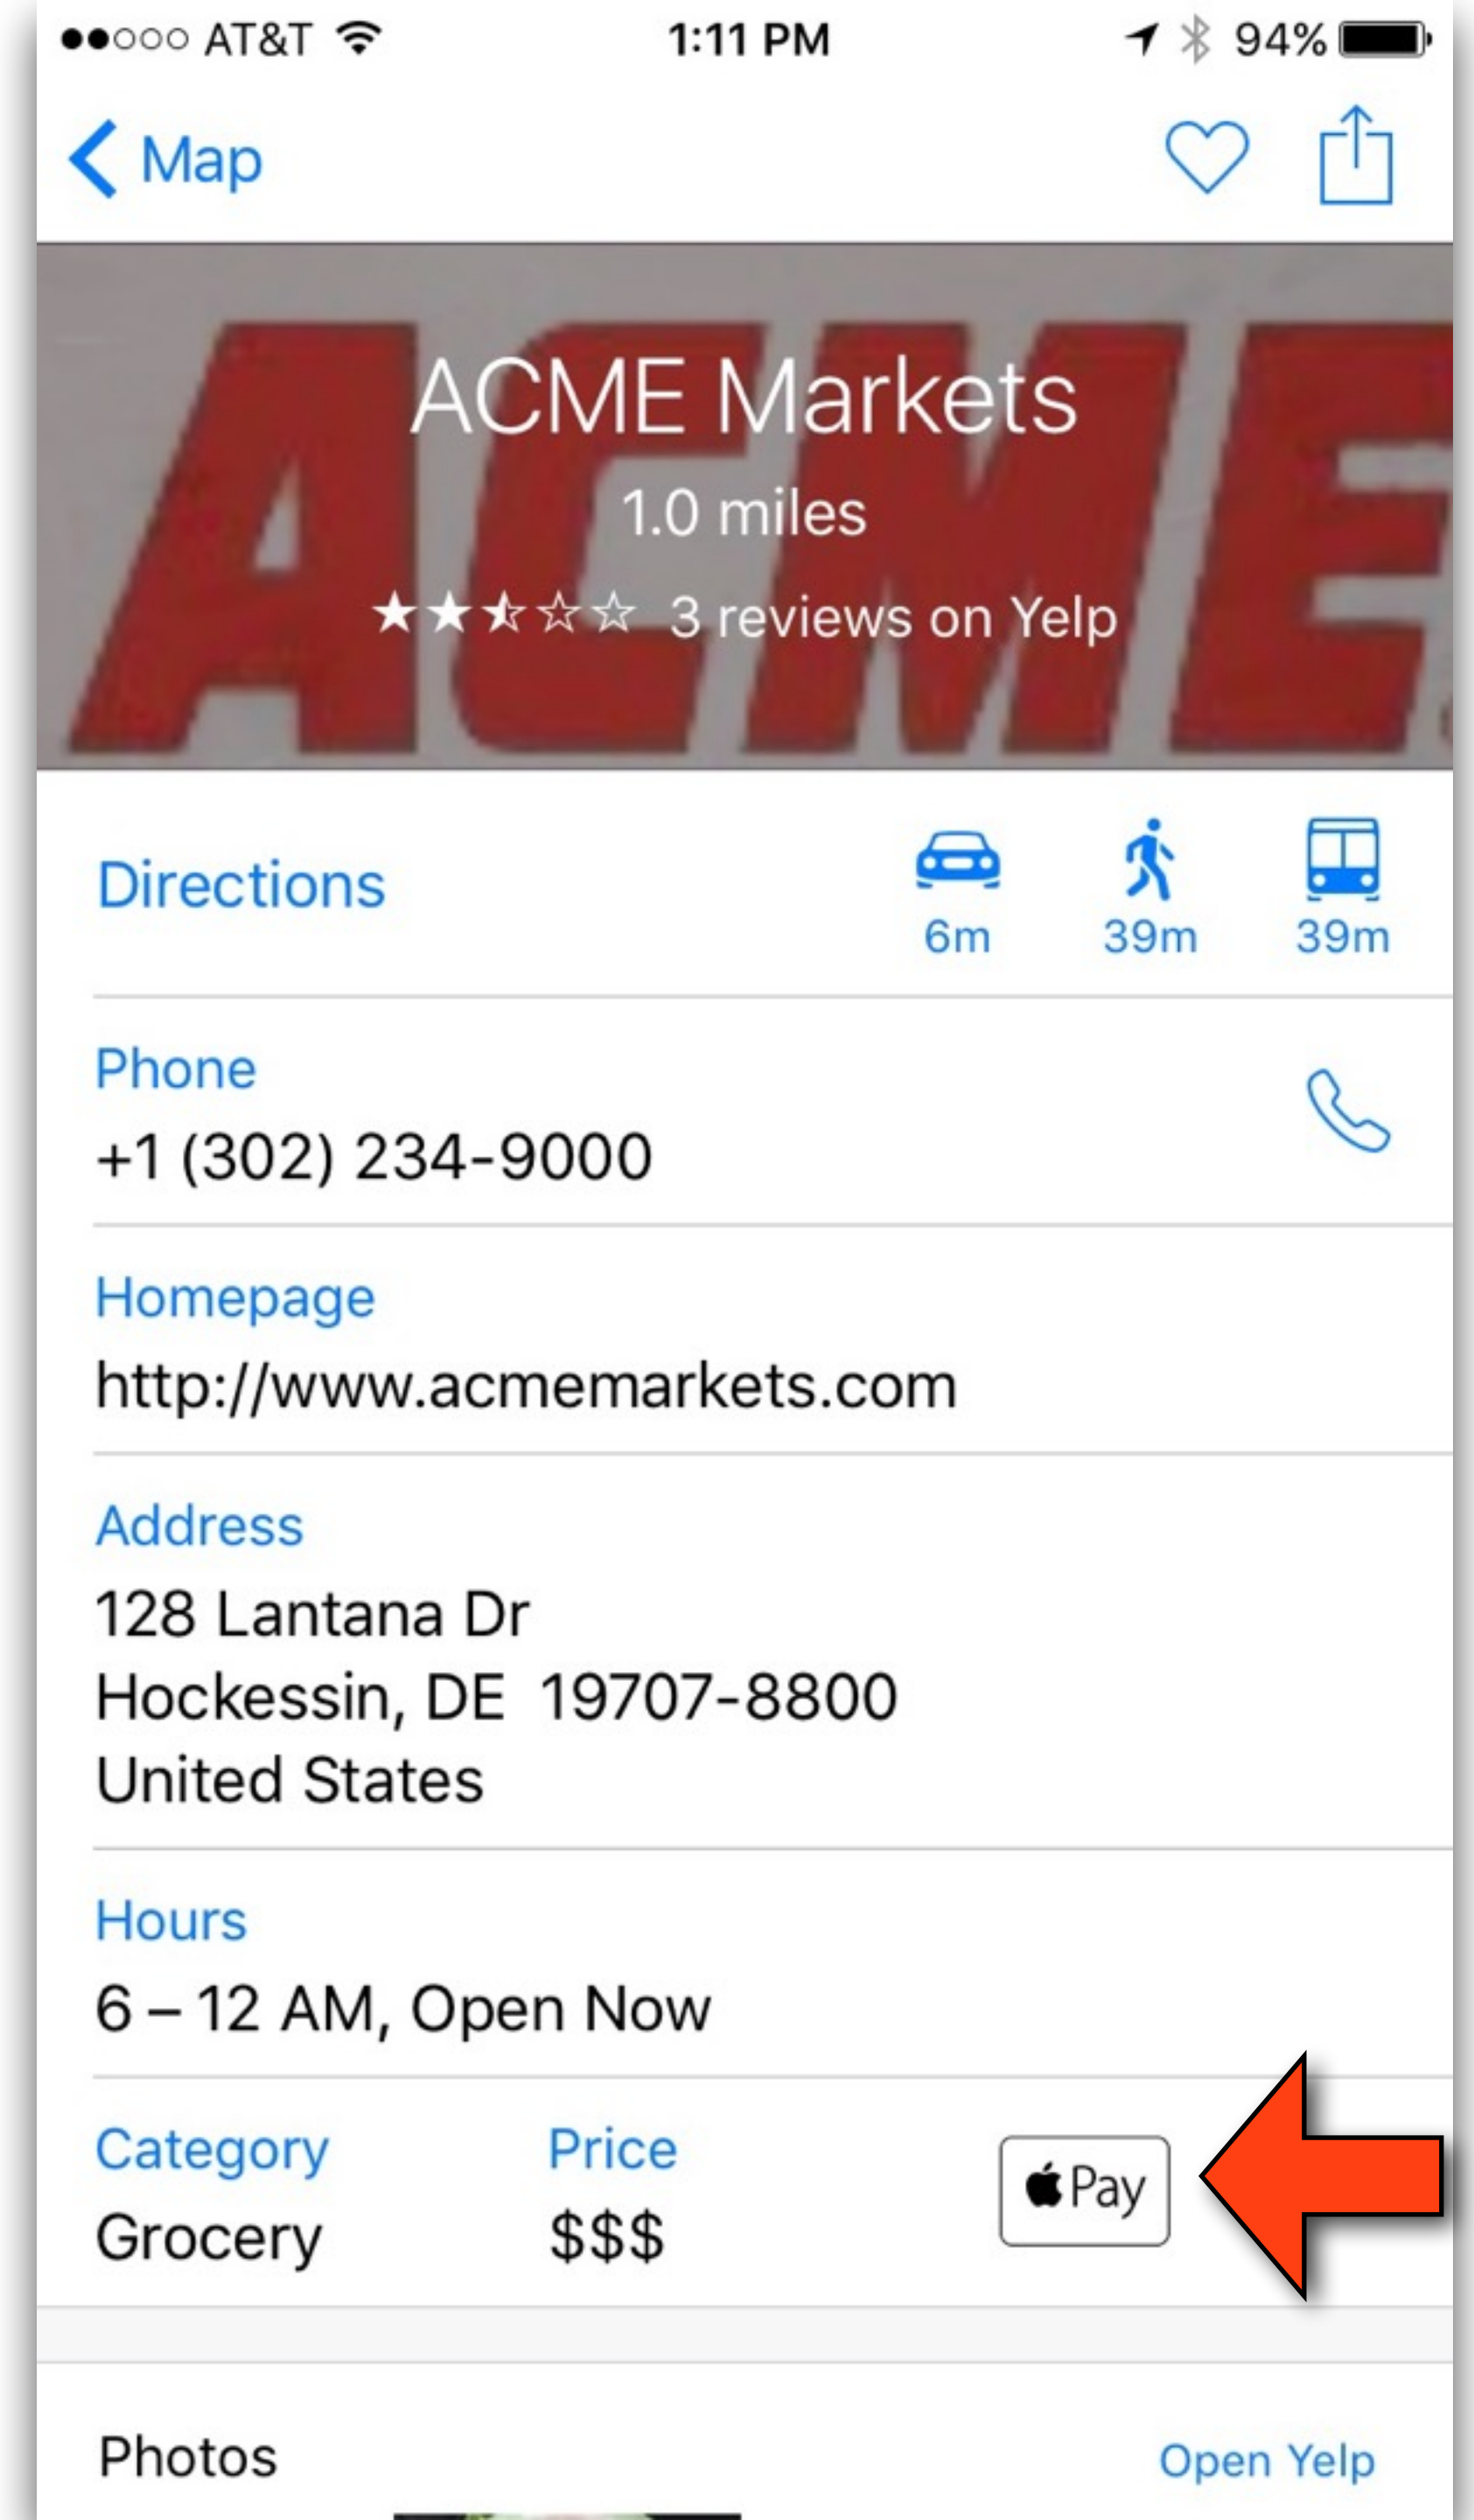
●●○○○ AT&T 1:11 PM 94%

Map

ACME Markets
1.0 miles
★★★☆☆ 3 reviews on Yelp

Directions 6m 39m 39m

Phone
+1 (302) 234-9000

Homepage
http://www.acmemarkets.com

Address
128 Lantana Dr
Hockessin, DE 19707-8800
United States

Hours
6 – 12 AM, Open Now

Category
Grocery

Price
$$$

Pay

Photos

Open Yelp